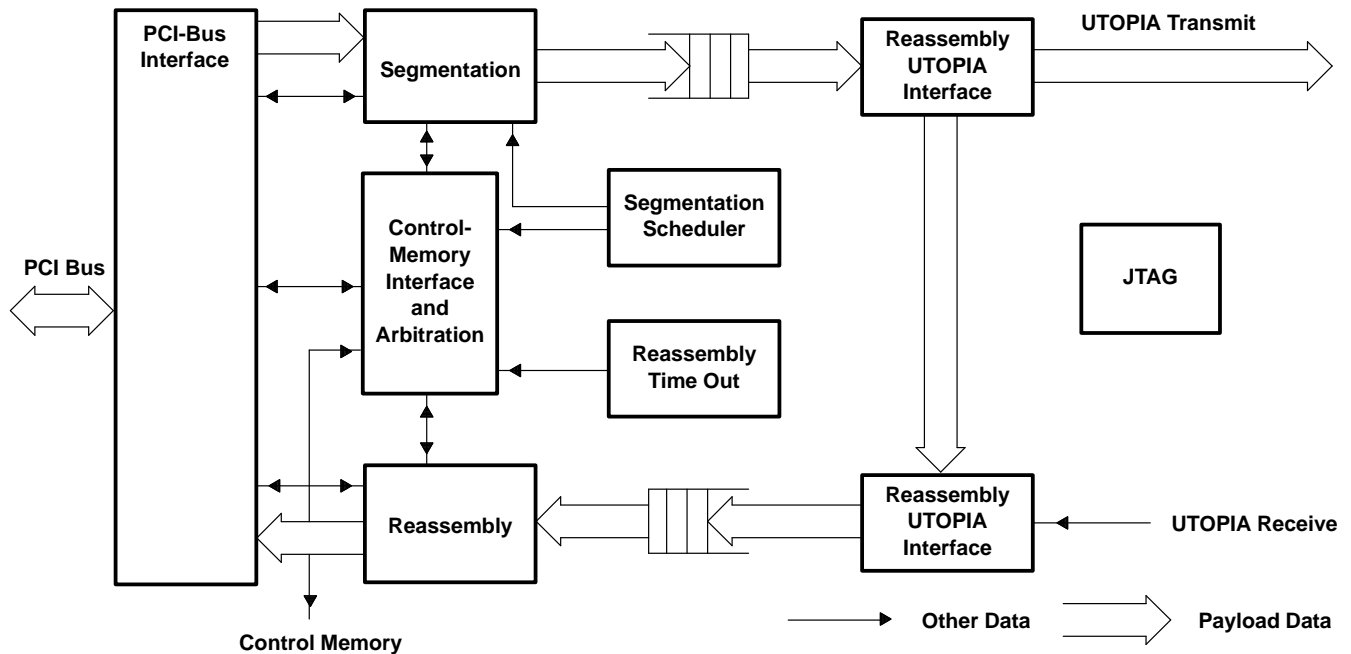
PCI-Bus Interface

Segmentation

Reassembly UTOPIA Interface

UTOPIA Transmit

Control-Memory Interface and Arbitration

Segmentation Scheduler

PCI Bus

JTAG

Reassembly Time Out

Reassembly

Reassembly UTOPIA Interface

UTOPIA Receive

Other Data

Payload Data

Control Memory